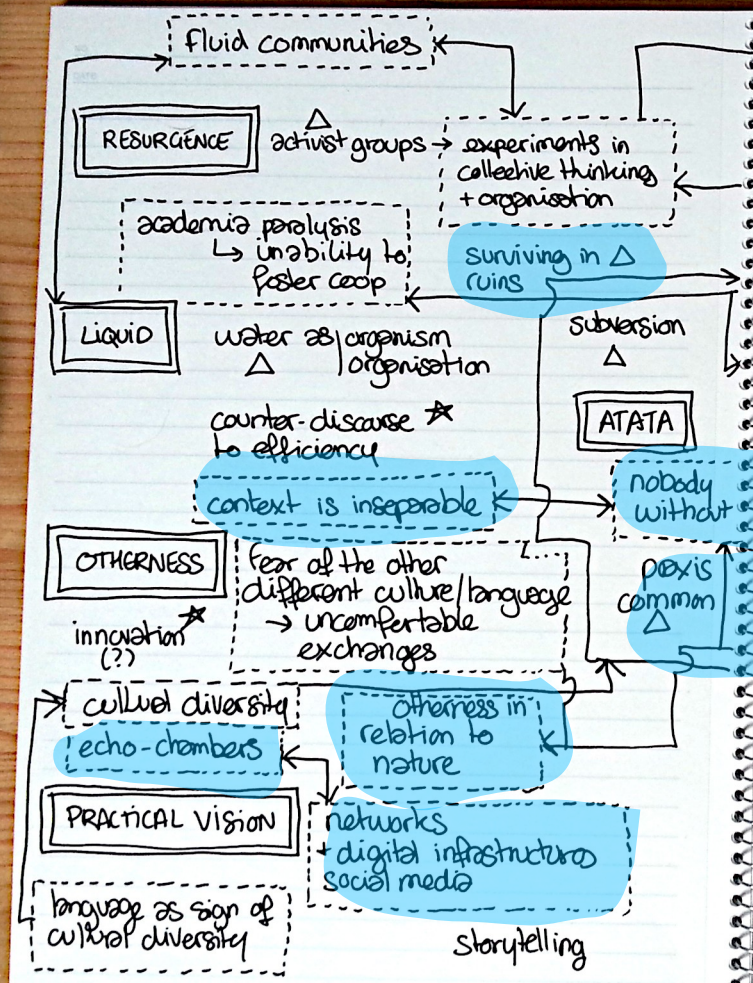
fluid communities

RESURGENCE

activist groups → experiments in collective thinking + organisation

academia paralysis ↳ unability to foster coop

surviving in ruins

LIQUID

water as organism organisation

subversion

counter-discourse to efficiency

ATATA

context is inseparable

nobody without

OTHERNESS

fear of the other different culture/language → uncomfortable exchanges

praxis common

innovation (?)

cultural diversity

echo-chambers

otherness in relation to nature

PRACTICAL VISION

networks + digital infrastructures social media

language as sign of cultural diversity

storytelling